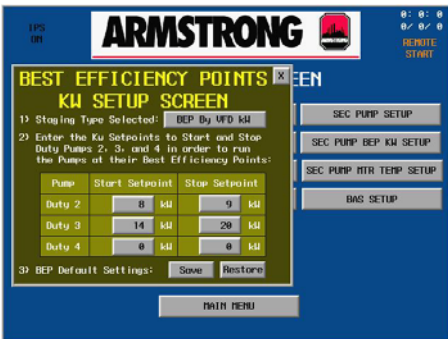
IPS ON

ARMSTRONG

0: 0: 0
0/ 0/ 0
REMOTE START

BEST EFFICIENCY POINTS KW SETUP SCREEN

X

EEN

1) Staging Type Selected: BEP By VFD kW

2) Enter the Kw Setpoints to Start and Stop Duty Pumps 2, 3, and 4 in order to run the Pumps at their Best Efficiency Points:

| Pump | Start Setpoint | | Stop Setpoint | |
|---|---|---|---|---|
| Duty 2 | 8 | kW | 9 | kW |
| Duty 3 | 14 | kW | 20 | kW |
| Duty 4 | 0 | kW | 0 | kW |

3) BEP Default Settings: Save Restore

SEC PUMP SETUP

SEC PUMP BEP KW SETUP

SEC PUMP MTR TEMP SETUP

BAS SETUP

MAIN MENU